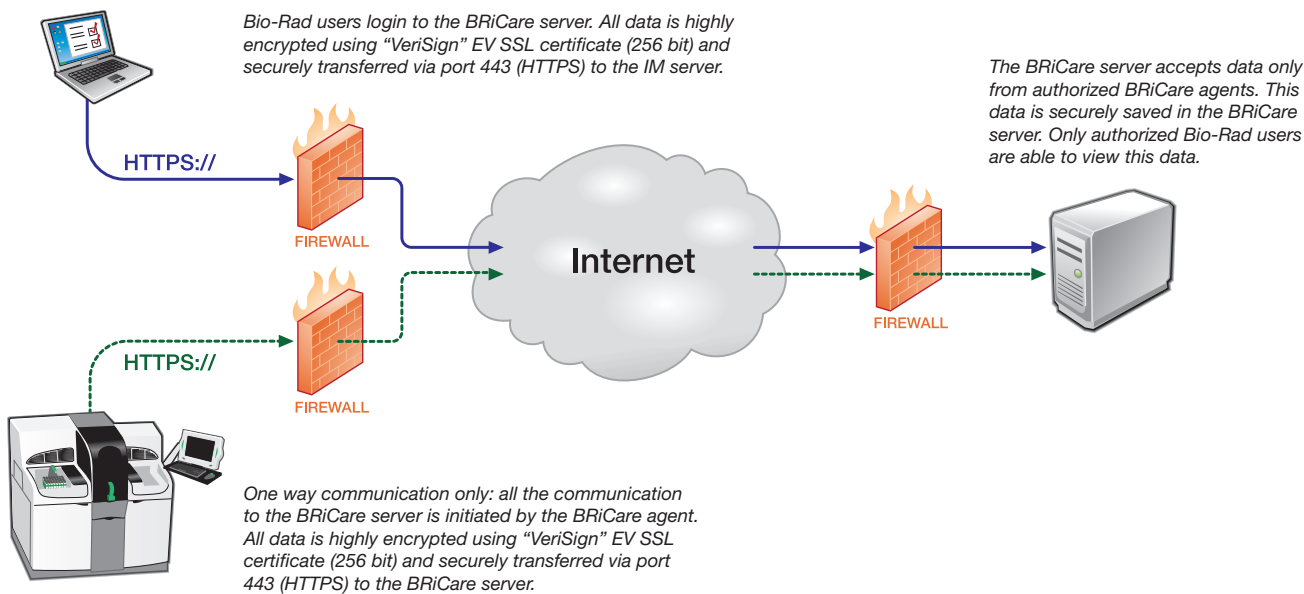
Bio-Rad users login to the BRiCare server. All data is highly encrypted using "VeriSign" EV SSL certificate (256 bit) and securely transferred via port 443 (HTTPS) to the IM server.

The BRiCare server accepts data only from authorized BRiCare agents. This data is securely saved in the BRiCare server. Only authorized Bio-Rad users are able to view this data.

HTTPS://

FIREWALL

Internet

FIREWALL

HTTPS://

FIREWALL

One way communication only: all the communication to the BRiCare server is initiated by the BRiCare agent. All data is highly encrypted using "VeriSign" EV SSL certificate (256 bit) and securely transferred via port 443 (HTTPS) to the BRiCare server.